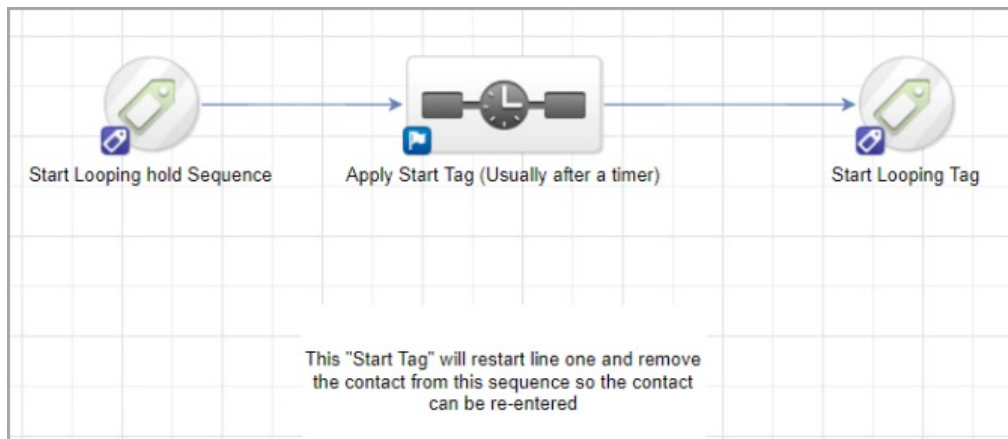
Start Looping hold Sequence

Apply Start Tag (Usually after a timer)

Start Looping Tag

This "Start Tag" will restart line one and remove the contact from this sequence so the contact can be re-entered